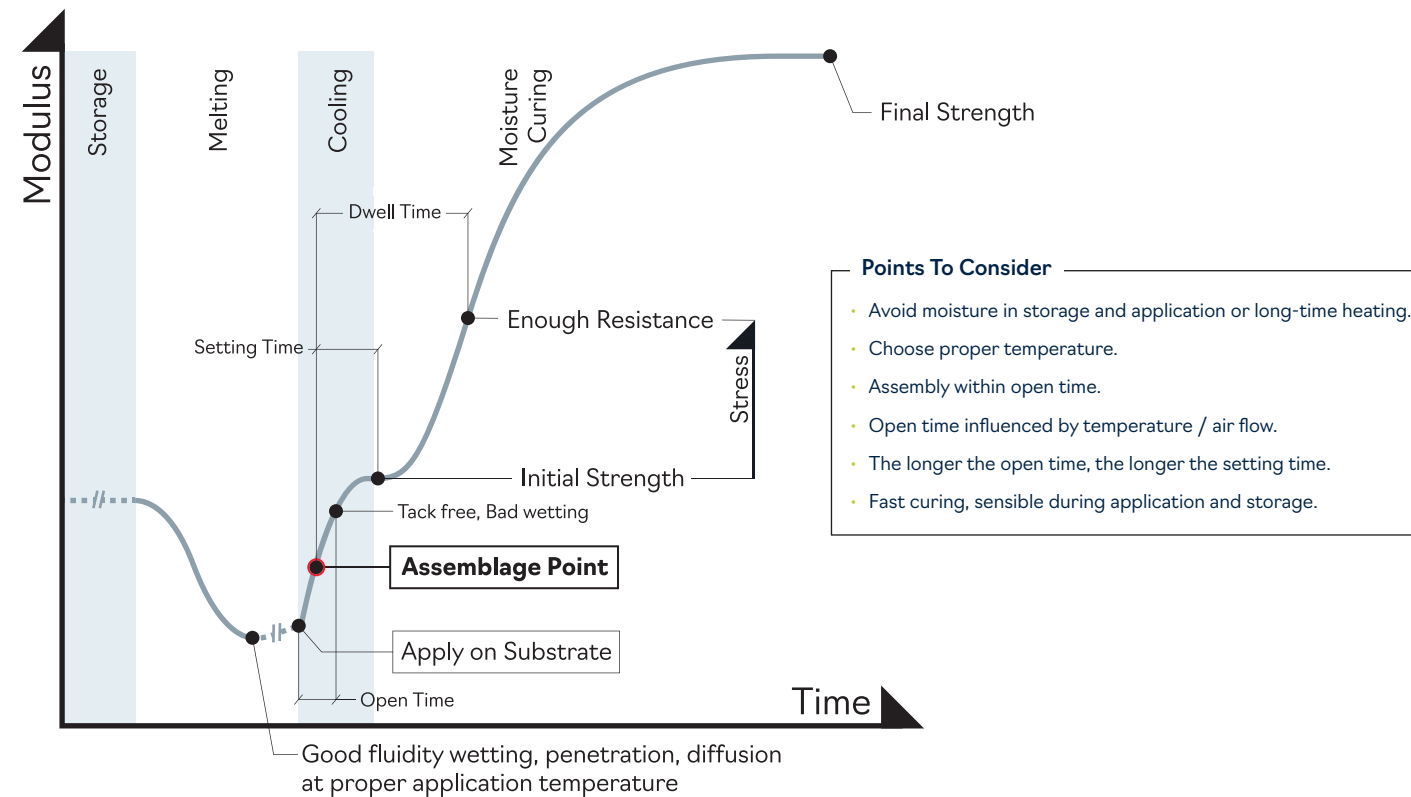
Modulus

Storage

Melting

Cooling

Moisture Curing

Final Strength

Dwell Time

Points To Consider

- Avoid moisture in storage and application or long-time heating.
- Choose proper temperature.
- Assembly within open time.
- Open time influenced by temperature / air flow.
- The longer the open time, the longer the setting time.
- Fast curing, sensible during application and storage.

Enough Resistance

Setting Time

Stress

Initial Strength

Tack free, Bad wetting

Assemblage Point

Apply on Substrate

Open Time

Time

Good fluidity wetting, penetration, diffusion at proper application temperature